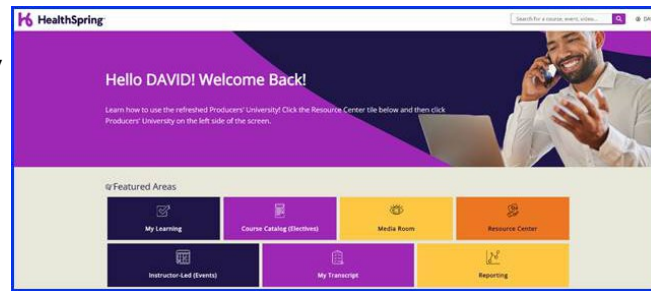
HealthSpring

Search for a course, event, video...

DA

Hello DAVID! Welcome Back!

Learn how to use the refreshed Producers' University! Click the Resource Center tile below and then click Producers' University on the left side of the screen.

Featured Areas

My Learning

Course Catalog (Electives)

Media Room

Resource Center

Instructor-Led (Events)

My Transcript

Reporting